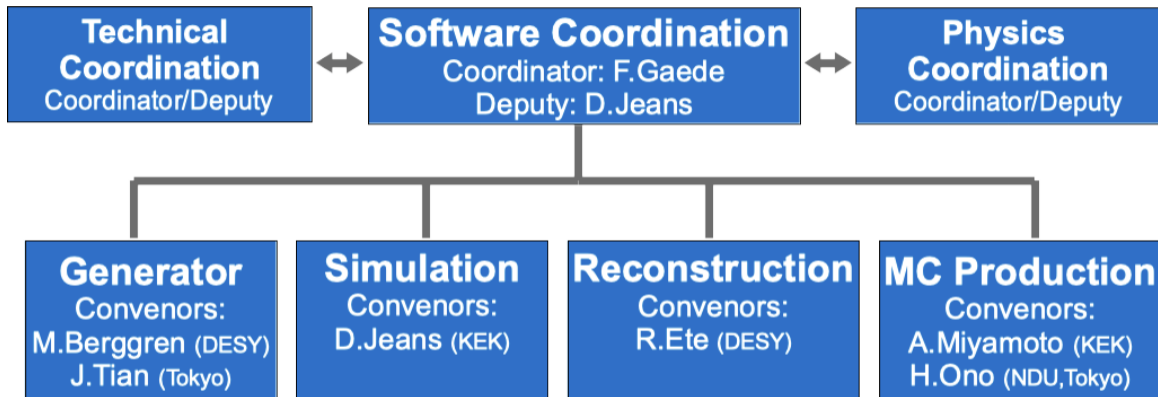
Technical Coordination
Coordinator/Deputy

Software Coordination
Coordinator: F.Gaede
Deputy: D.Jeans

Physics Coordination
Coordinator/Deputy

Generator
Convenors:
M.Berggren (DESY)
J.Tian (Tokyo)

Simulation
Convenors:
D.Jeans (KEK)

Reconstruction
Convenors:
R.Ete (DESY)

MC Production
Convenors:
A.Miyamoto (KEK)
H.Ono (NDU,Tokyo)